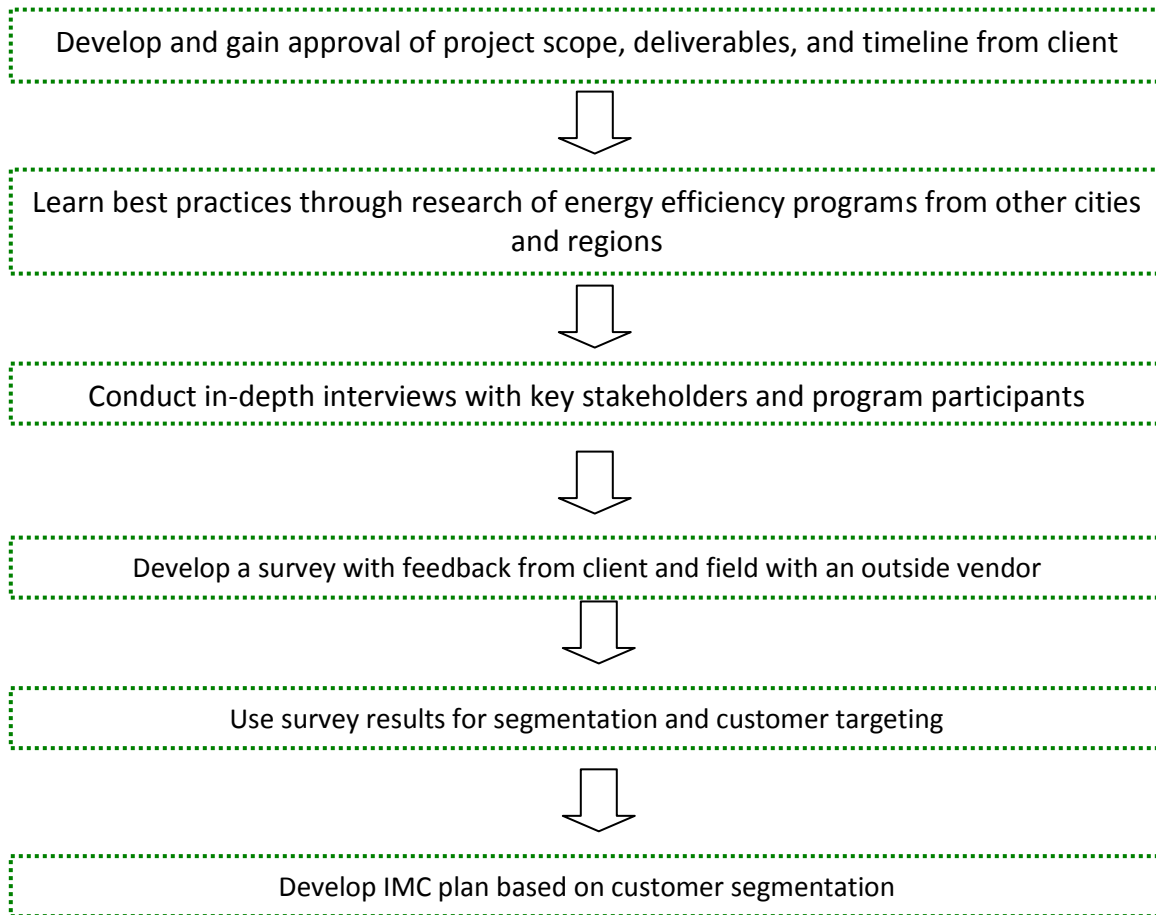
Develop and gain approval of project scope, deliverables, and timeline from client

Learn best practices through research of energy efficiency programs from other cities and regions

Conduct in-depth interviews with key stakeholders and program participants

Develop a survey with feedback from client and field with an outside vendor

Use survey results for segmentation and customer targeting

Develop IMC plan based on customer segmentation